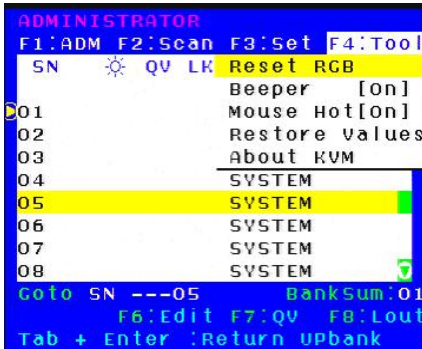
ADMINISTRATOR
F1:ADM F2:Scan F3:Set F4:Tool
SN ☼ QV LK Reset RGB
Beeper [On]
01 Mouse Hot[On]
02 Restore Values
03 About KVM
04 SYSTEM
05 SYSTEM
06 SYSTEM
07 SYSTEM
08 SYSTEM
Goto SN ---05 BankSum:01
F6:Edit F7:QV F8:Lout
Tab + Enter :Return UPbank